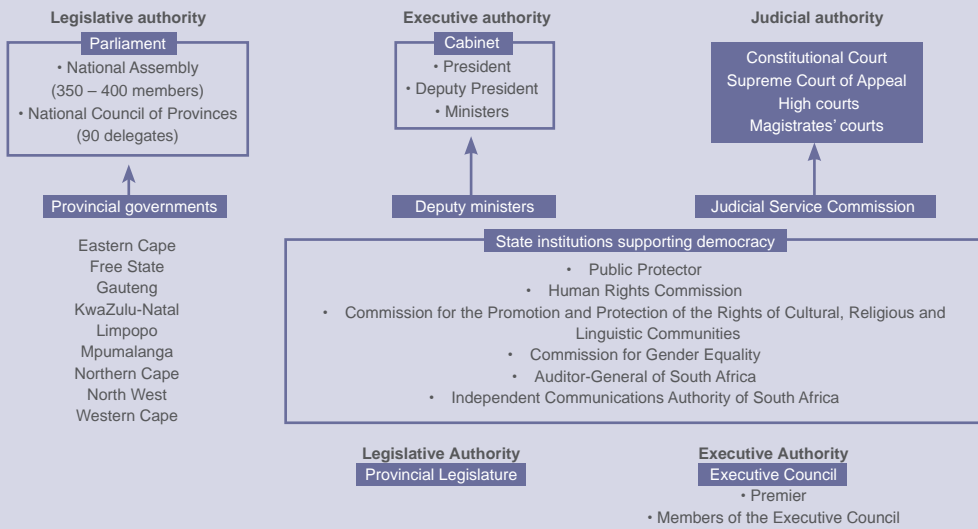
Legislative authority

Parliament
• National Assembly (350 – 400 members)
• National Council of Provinces (90 delegates)

Provincial governments

Eastern Cape
Free State
Gauteng
KwaZulu-Natal
Limpopo
Mpumalanga
Northern Cape
North West
Western Cape

Executive authority

Cabinet
• President
• Deputy President
• Ministers

Deputy ministers

Judicial authority

Constitutional Court
Supreme Court of Appeal
High courts
Magistrates' courts

Judicial Service Commission

State institutions supporting democracy
• Public Protector
• Human Rights Commission
• Commission for the Promotion and Protection of the Rights of Cultural, Religious and Linguistic Communities
• Commission for Gender Equality
• Auditor-General of South Africa
• Independent Communications Authority of South Africa

Legislative Authority
Provincial Legislature

Executive Authority
Executive Council
• Premier
• Members of the Executive Council